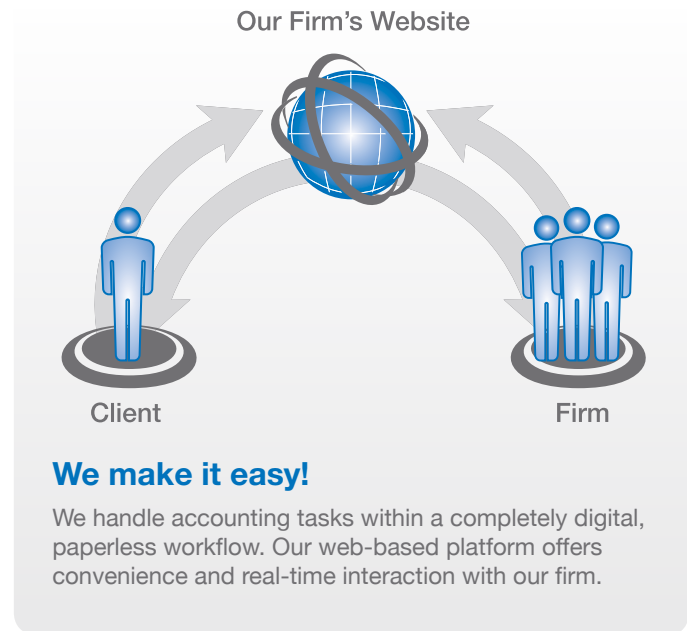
Our Firm's Website

Client

Firm

We make it easy!

We handle accounting tasks within a completely digital, paperless workflow. Our web-based platform offers convenience and real-time interaction with our firm.